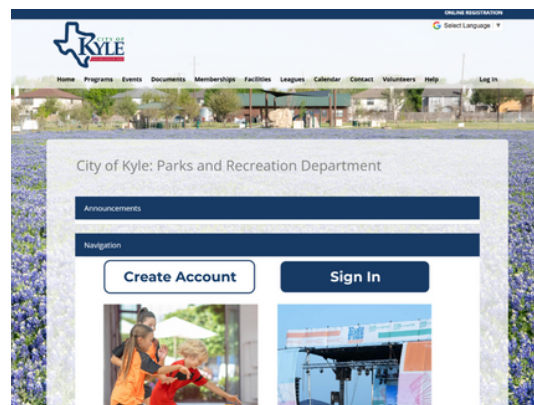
ONLINE REGISTRATION

Select Language ▼

CITY OF KYLE

Home Programs Events Documents Memberships Facilities Leagues Calendar Contact Volunteers Help

Log In

City of Kyle: Parks and Recreation Department

Announcements

Navigation

Create Account

Sign In